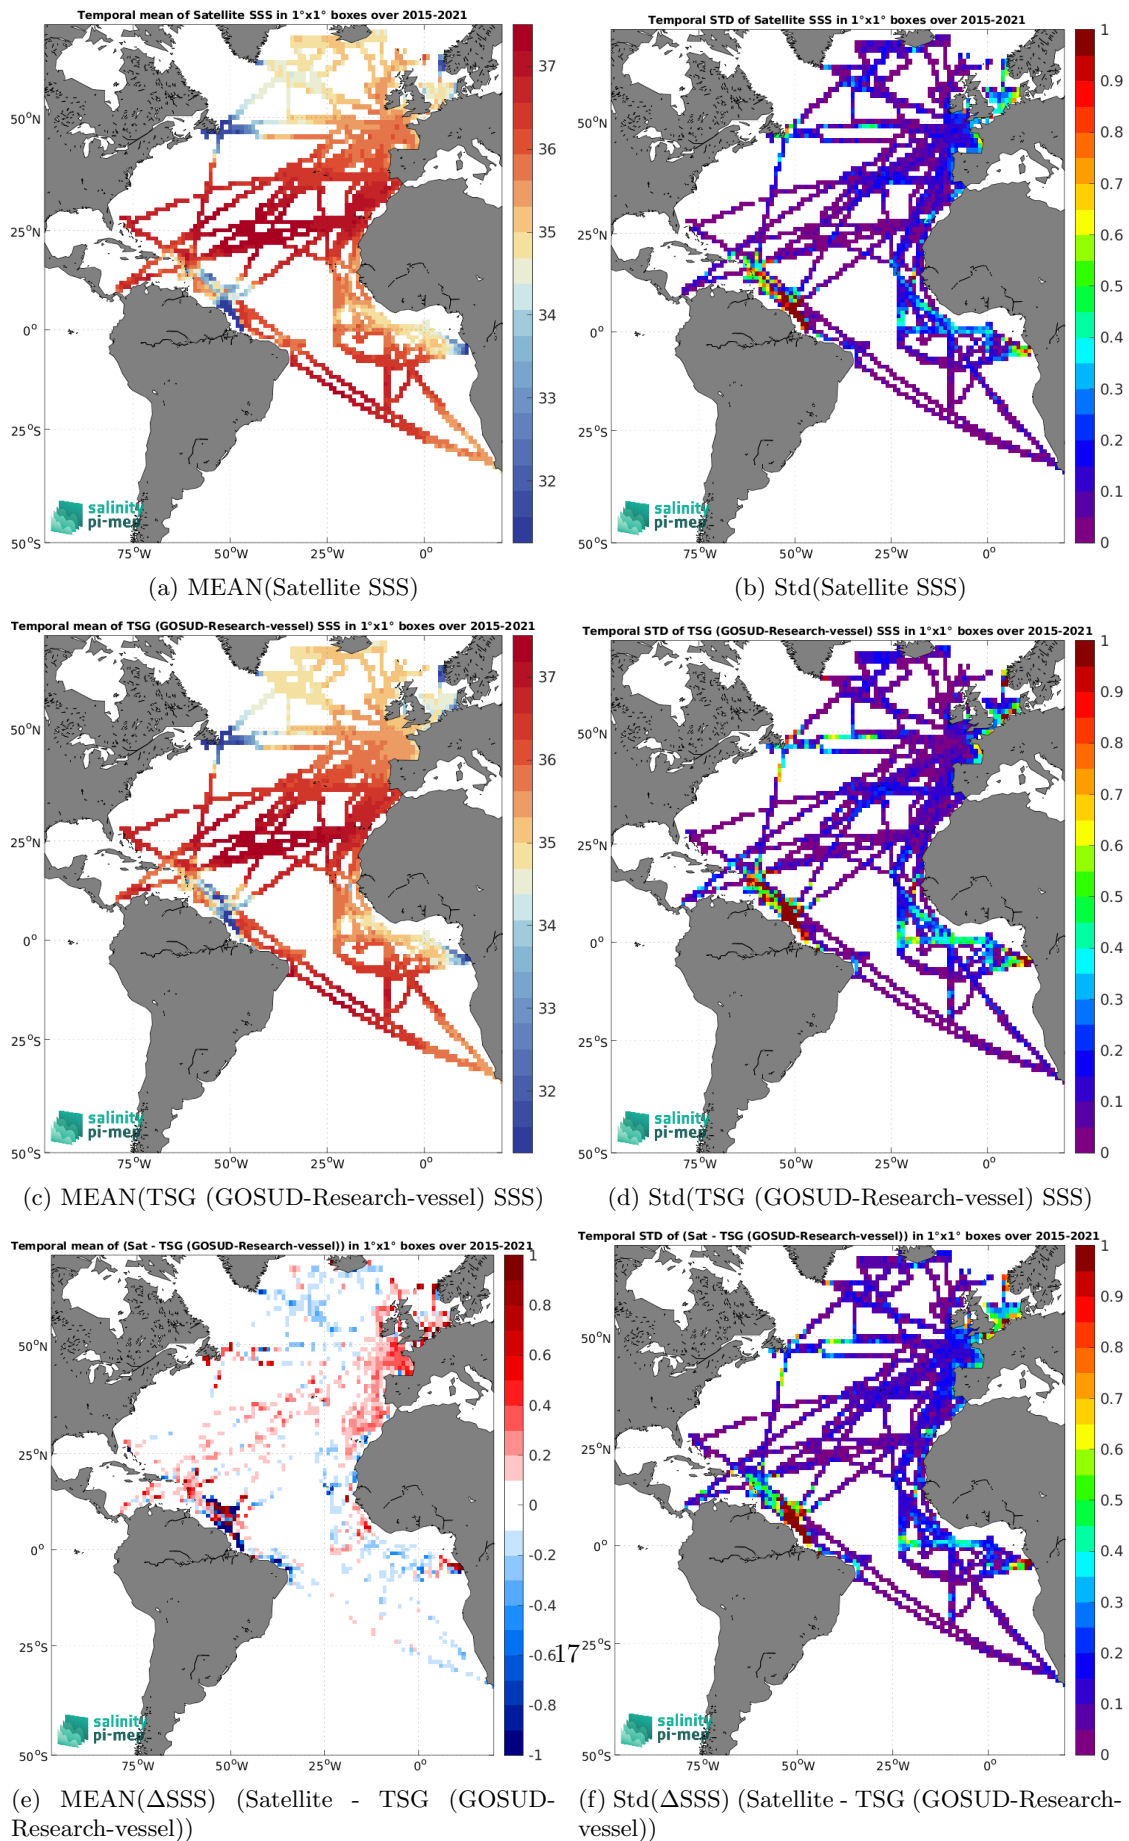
Temporal mean of Satellite SSS in 1°x1° boxes over 2015-2021

50°N
25°N
0°
25°S
50°S
75°W 50°W 25°W 0°

37
36
35
34
33
32

salinity pi-mep

(a) MEAN(Satellite SSS)

Temporal STD of Satellite SSS in 1°x1° boxes over 2015-2021

50°N
25°N
0°
25°S
50°S
75°W 50°W 25°W 0°

1
0.9
0.8
0.7
0.6
0.5
0.4
0.3
0.2
0.1
0

salinity pi-mep

(b) Std(Satellite SSS)

Temporal mean of TSG (GOSUD-Research-vessel) SSS in 1°x1° boxes over 2015-2021

50°N
25°N
0°
25°S
50°S
75°W 50°W 25°W 0°

37
36
35
34
33
32

salinity pi-mep

(c) MEAN(TSG (GOSUD-Research-vessel) SSS)

Temporal STD of TSG (GOSUD-Research-vessel) SSS in 1°x1° boxes over 2015-2021

50°N
25°N
0°
25°S
50°S
75°W 50°W 25°W 0°

1
0.9
0.8
0.7
0.6
0.5
0.4
0.3
0.2
0.1
0

salinity pi-mep

(d) Std(TSG (GOSUD-Research-vessel) SSS)

Temporal mean of (Sat - TSG (GOSUD-Research-vessel)) in 1°x1° boxes over 2015-2021

50°N
25°N
0°
25°S
50°S
75°W 50°W 25°W 0°

1
0.8
0.6
0.4
0.2
0
-0.2
-0.4
-0.6
-0.8
-1

salinity pi-mep

(e) MEAN(ΔSSS) (Satellite - TSG (GOSUD-Research-vessel))

17

Temporal STD of (Sat - TSG (GOSUD-Research-vessel)) in 1°x1° boxes over 2015-2021

50°N
25°N
0°
25°S
50°S
75°W 50°W 25°W 0°

1
0.9
0.8
0.7
0.6
0.5
0.4
0.3
0.2
0.1
0

salinity pi-mep

(f) Std(ΔSSS) (Satellite - TSG (GOSUD-Research-vessel))